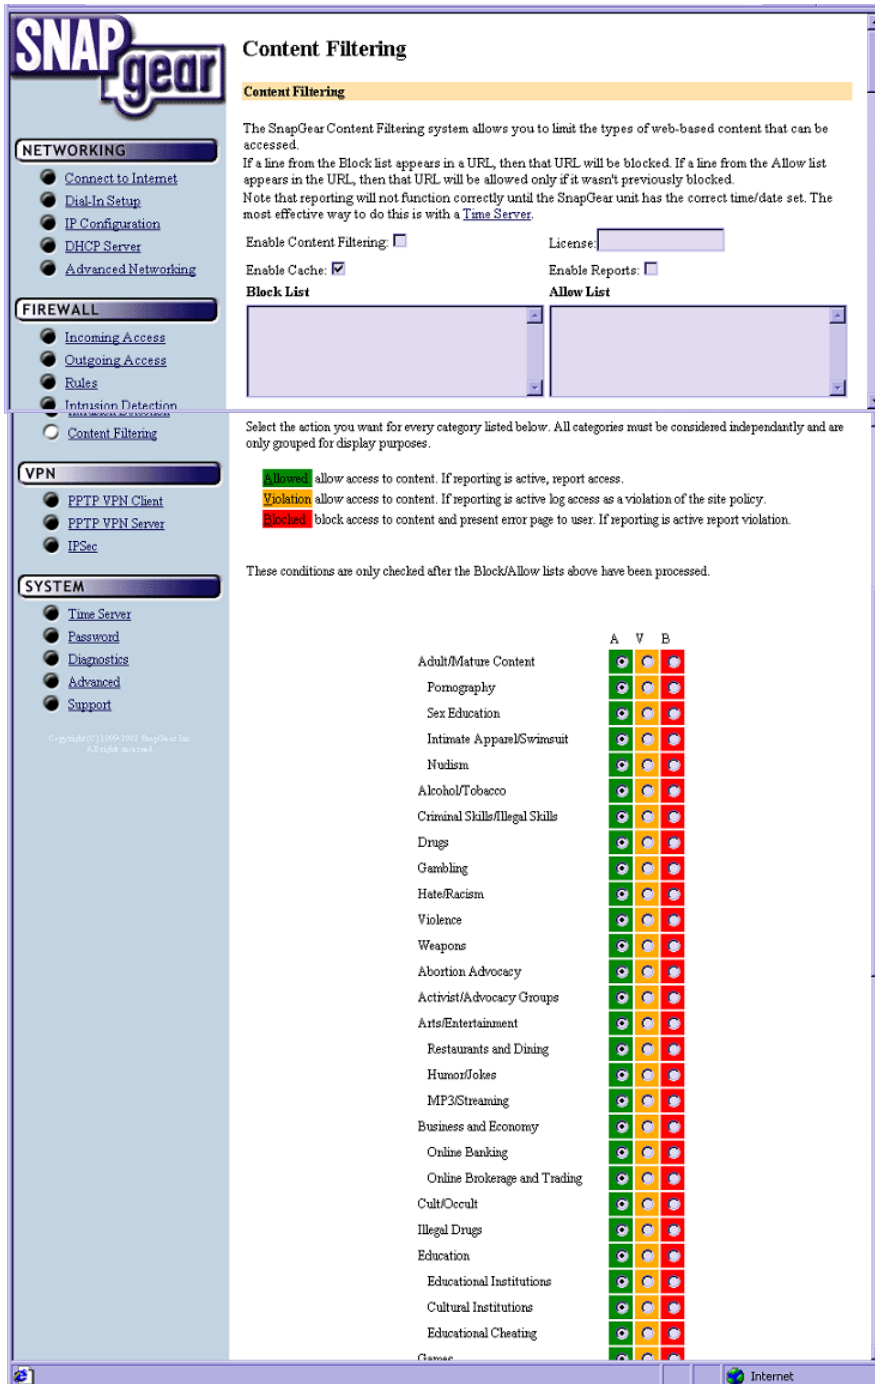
SNAP gear

NETWORKING
Connect to Internet
Dial-In Setup
IP Configuration
DHCP Server
Advanced Networking

FIREWALL
Incoming Access
Outgoing Access
Rules
Intrusion Detection
Content Filtering

VPN
PPTP VPN Client
PPTP VPN Server
IPSec

SYSTEM
Time Server
Password
Diagnostics
Advanced
Support

Copyright (C) 1999-2002 SnapGear Inc. All rights reserved.

Content Filtering

Content Filtering

The SnapGear Content Filtering system allows you to limit the types of web-based content that can be accessed.
If a line from the Block list appears in a URL, then that URL will be blocked. If a line from the Allow list appears in the URL, then that URL will be allowed only if it wasn't previously blocked.
Note that reporting will not function correctly until the SnapGear unit has the correct time/date set. The most effective way to do this is with a Time Server.

Enable Content Filtering: License:
Enable Cache: Enable Reports:
Block List Allow List

Select the action you want for every category listed below. All categories must be considered independantly and are only grouped for display purposes.

Allowed allow access to content. If reporting is active, report access.
Violation allow access to content. If reporting is active log access as a violation of the site policy.
Blocked block access to content and present error page to user. If reporting is active report violation.

These conditions are only checked after the Block/Allow lists above have been processed.

A V B
Adult/Mature Content
Pornography
Sex Education
Intimate Apparel/Swimsuit
Nudism
Alcohol/Tobacco
Criminal Skills/Illegal Skills
Drugs
Gambling
Hate/Racism
Violence
Weapons
Abortion Advocacy
Activist/Advocacy Groups
Arts/Entertainment
Restaurants and Dining
Humor/Jokes
MP3/Streaming
Business and Economy
Online Banking
Online Brokerage and Trading
Cult/Occult
Illegal Drugs
Education
Educational Institutions
Cultural Institutions
Educational Cheating
Games

Internet